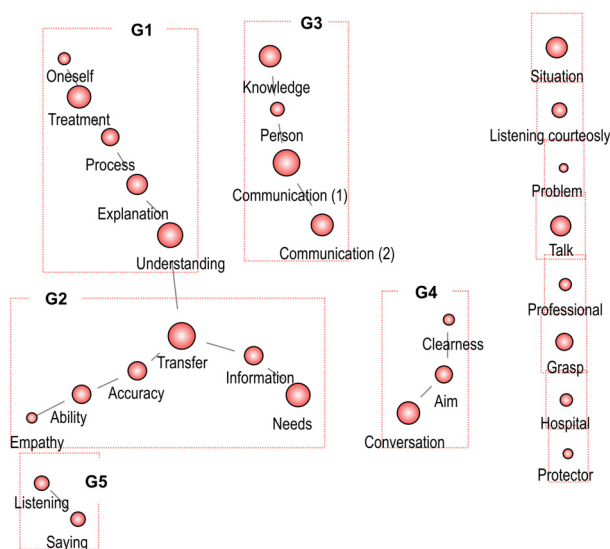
G1

Oneself

Treatment

Process

Explanation

Understanding

G3

Knowledge

Person

Communication (1)

Communication (2)

Situation

Listening courteously

Problem

Talk

Professional

Grasp

Hospital

Protector

G2

Transfer

Information

Accuracy

Ability

Empathy

Needs

G4

Clearness

Aim

Conversation

G5

Listening

Saying